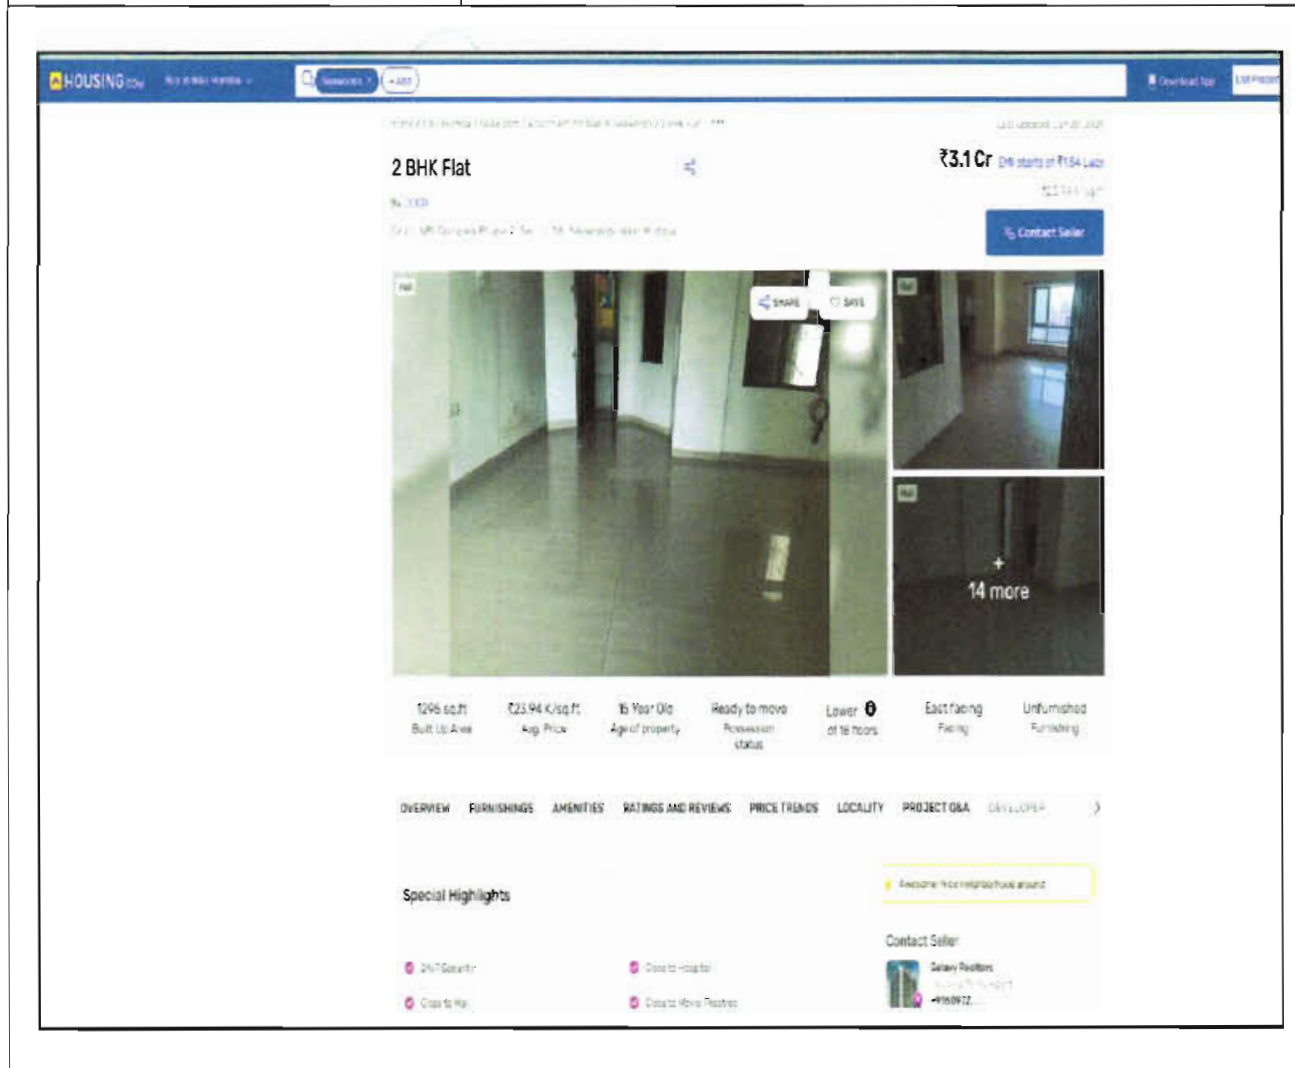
HOUSING.com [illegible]

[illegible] + Add

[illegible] Download App List Property

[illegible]

2 BHK Flat

₹3.1 Cr EMI starts at ₹1.54 Lacs

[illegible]

Contact Seller

SHARE SAVE

14 more

1296 sq.ft Built Up Area

₹23.94 K/sq.ft Avg. Price

15 Year Old Age of property

Ready to move Possession status

Lower of 16 floors

East facing Facing

Unfurnished Furnishing

OVERVIEW FURNISHINGS AMENITIES RATINGS AND REVIEWS PRICE TRENDS LOCALITY PROJECT Q&A DEVELOPER

Special Highlights

Awesome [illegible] neighborhood around

Contact Seller

Galaxy Realtors

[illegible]

+91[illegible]

24/7 Security

Close to Hospital

Close to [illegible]

Close to Movie Theatres